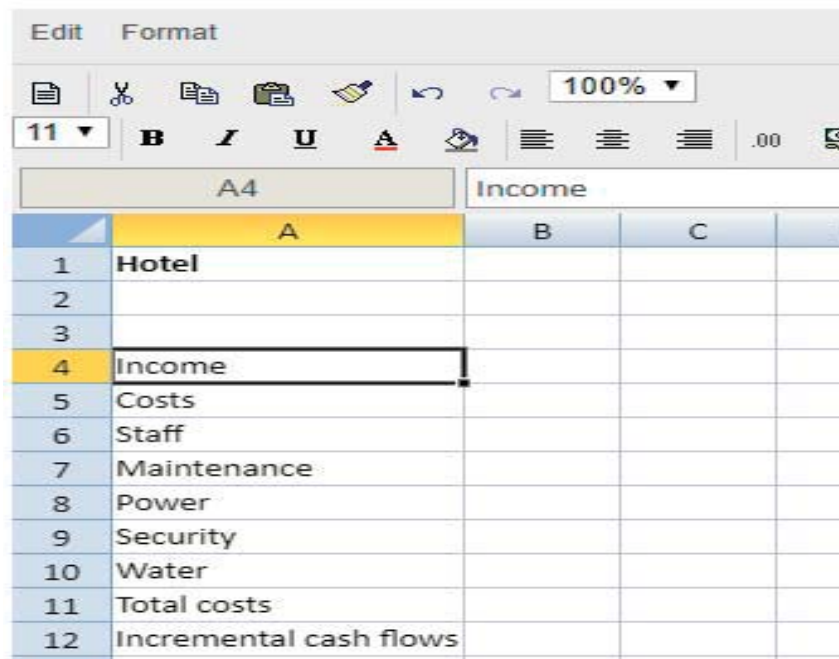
Edit Format

100% ▼

11 ▼ B I U A .00

A4 Income

| | A | B | C |
|---|---|---|---|
| 1 | **Hotel** | | |
| 2 | | | |
| 3 | | | |
| 4 | Income | | |
| 5 | Costs | | |
| 6 | Staff | | |
| 7 | Maintenance | | |
| 8 | Power | | |
| 9 | Security | | |
| 10 | Water | | |
| 11 | Total costs | | |
| 12 | Incremental cash flows | | |